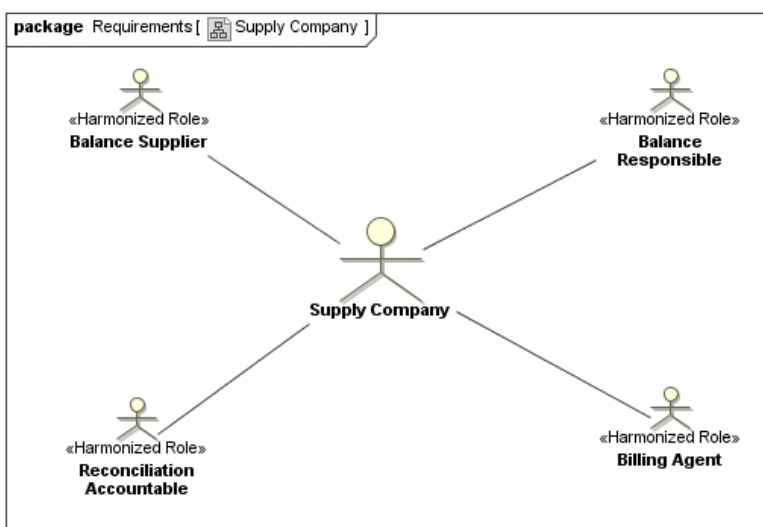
package Requirements [ Supply Company ]

«Harmonized Role»
Balance Supplier

«Harmonized Role»
Balance Responsible

Supply Company

«Harmonized Role»
Reconciliation Accountable

«Harmonized Role»
Billing Agent